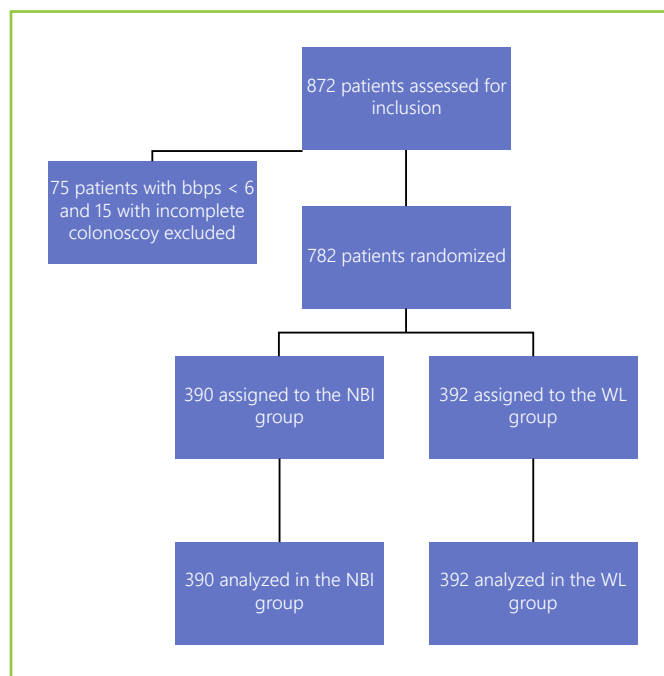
872 patients assessed for inclusion

75 patients with bbps < 6 and 15 with incomplete colonoscoy excluded

782 patients randomized

390 assigned to the NBI group

392 assigned to the WL group

390 analyzed in the NBI group

392 analyzed in the WL group